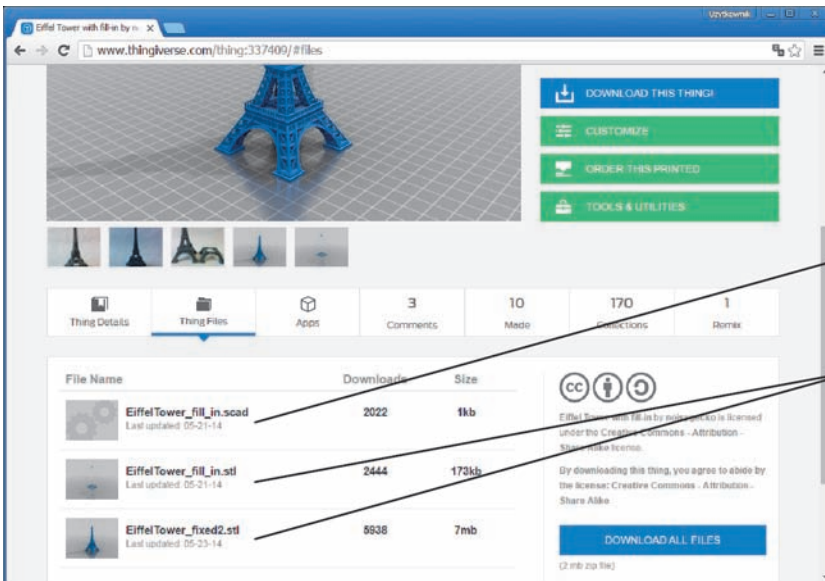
Eiffel Tower with fill-in by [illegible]

Użytkownik

www.thingiverse.com/thing:337409/#files

DOWNLOAD THIS THING!

CUSTOMIZE

ORDER THIS PRINTED

TOOLS & UTILITIES

Thing Details

Thing Files

Apps

3 Comments

10 Made

170 Collections

1 Remix

| File Name | Downloads | Size |
|---|---|---|
| EiffelTower_fill_in.scad Last updated: 05-21-14 | 2022 | 1kb |
| EiffelTower_fill_in.stl Last updated: 05-21-14 | 2444 | 173kb |
| EiffelTower_fixed2.stl Last updated: 05-23-14 | 5938 | 7mb |

Eiffel Tower with fill-in by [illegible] is licensed under the Creative Commons - Attribution - Share Alike license.

By downloading this thing, you agree to abide by the license: Creative Commons - Attribution - Share Alike

DOWNLOAD ALL FILES

(2 mb zip file)